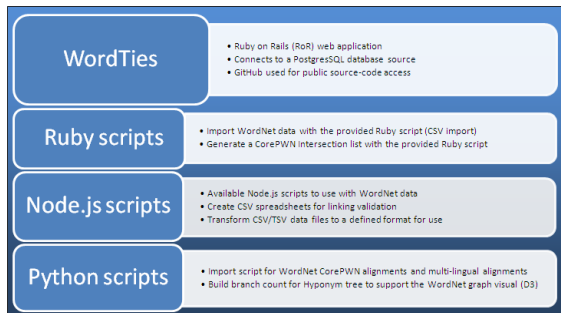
WordTies

• Ruby on Rails (RoR) web application
• Connects to a PostgresSQL database source
• GitHub used for public source-code access

Ruby scripts

• Import WordNet data with the provided Ruby script (CSV import)
• Generate a CorePWN intersection list with the provided Ruby script

Node.js scripts

• Available Node.js scripts to use with WordNet data
• Create CSV spreadsheets for linking validation
• Transform CSV/TSV data files to a defined format for use

Python scripts

• Import script for WordNet CorePWN alignments and multi-lingual alignments
• Build branch count for Hyponym tree to support the WordNet graph visual (D3)